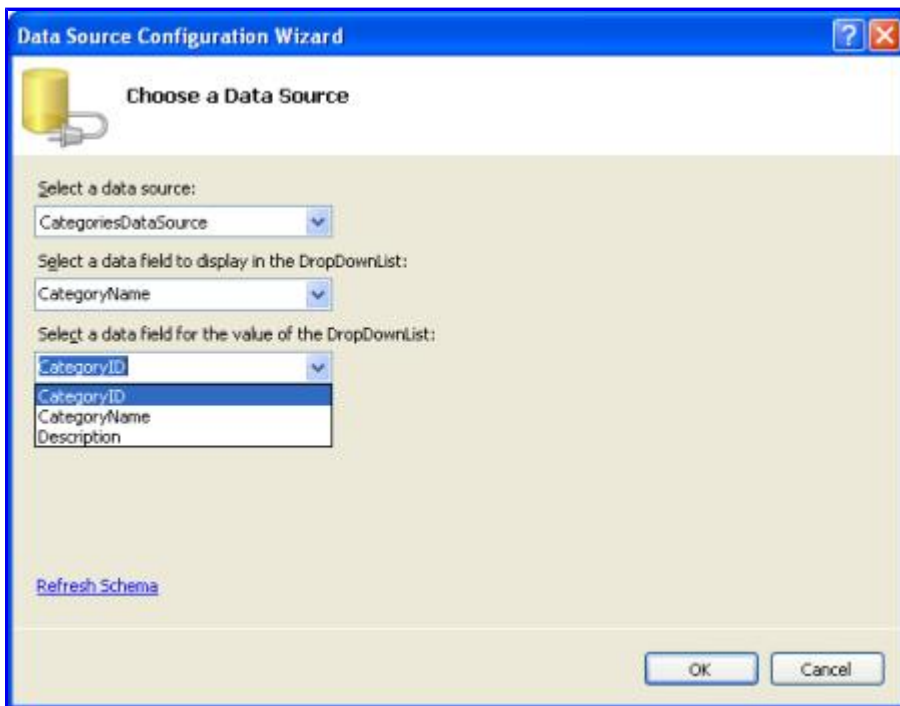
Data Source Configuration Wizard

Choose a Data Source

Select a data source:

CategoriesDataSource

Select a data field to display in the DropDownList:

CategoryName

Select a data field for the value of the DropDownList:

CategoryID

CategoryID
CategoryName
Description

Refresh Schema

OK

Cancel